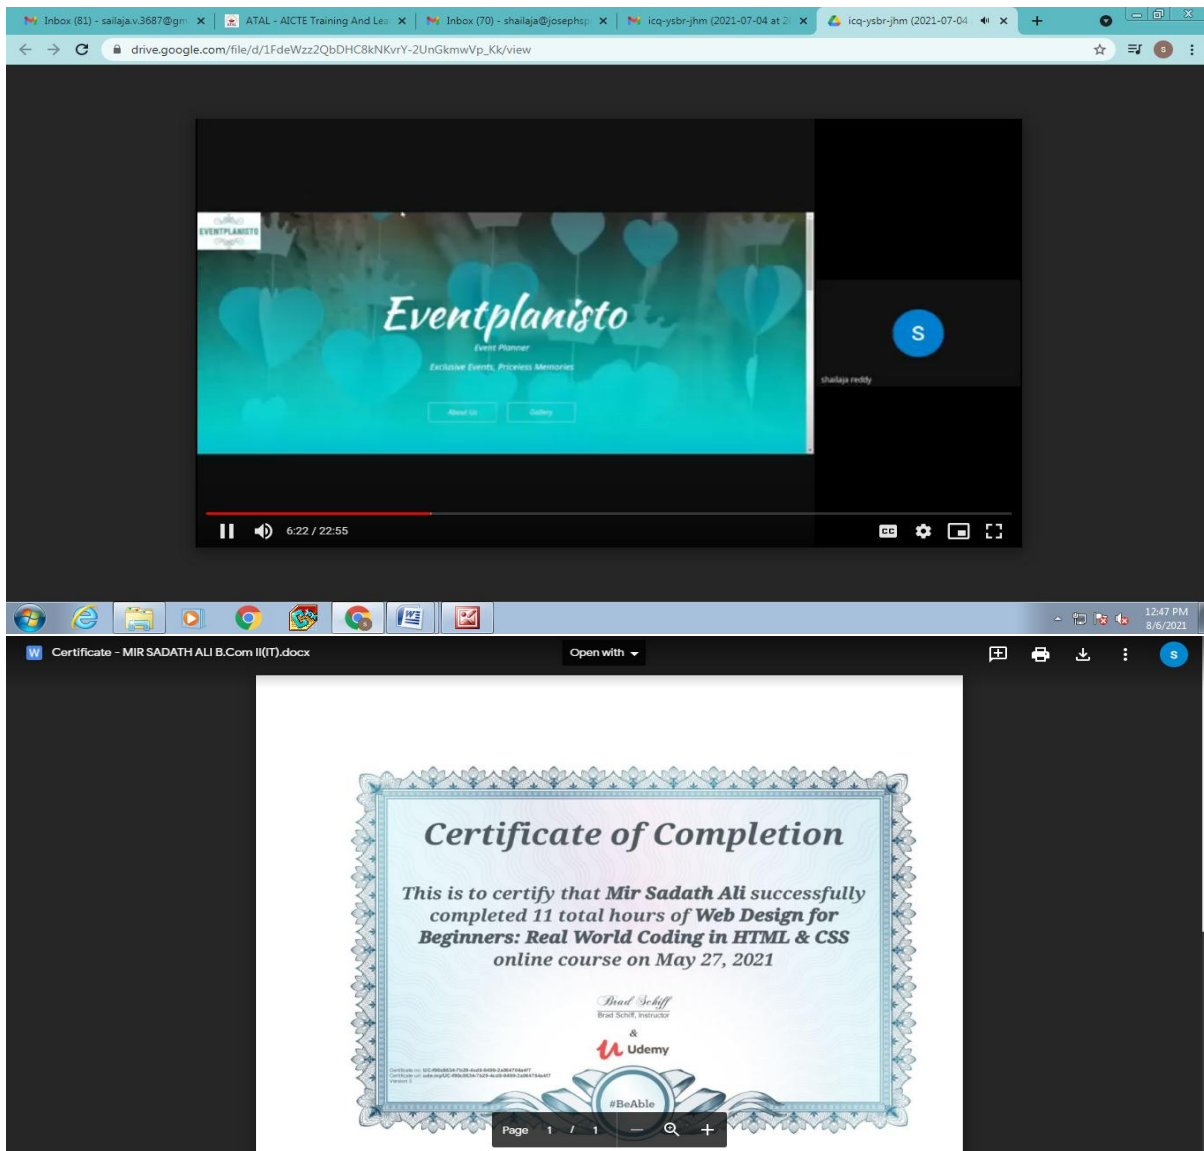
Inbox (81) - sailaja.v.3687@gm ×
ATAL - AICTE Training And Lea ×
Inbox (70) - shailaja@josephsp ×
icq-ysbr-jhm (2021-07-04 at 2 ×
icq-ysbr-jhm (2021-07-04 ×
+

drive.google.com/file/d/1FdeWzz2QbDHC8kNKvrY-2UnGkmwVp_Kk/view

EVENTPLANISTO

Eventplanisto
Event Planner
Exclusive Events, Priceless Memories
About Us
Gallery

S
shailaja reddy

6:22 / 22:55

12:47 PM
8/6/2021

Certificate - MIR SADATH ALI B.Com II(IT).docx
Open with

Certificate of Completion

This is to certify that Mir Sadath Ali successfully completed 11 total hours of Web Design for Beginners: Real World Coding in HTML & CSS online course on May 27, 2021

Brad Schiff
Brad Schiff, Instructor
&
Udemy

Certificate no: UC-f90c8634-7a29-4cd0-b699-2a84794a4f7
Certificate url: ude.my/UC-f90c8634-7a29-4cd0-b699-2a84794a4f7
Version 3

#BeAble

Page 1 / 1